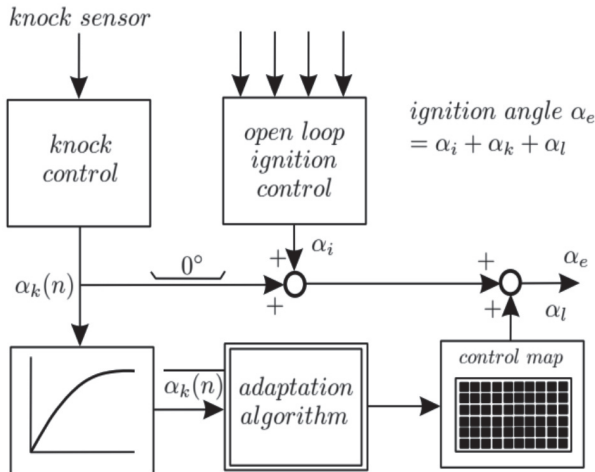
knock sensor

knock control

open loop ignition control

ignition angle $\alpha_e$ $= \alpha_i + \alpha_k + \alpha_l$

$\alpha_i$

+

+

$0°$

$\alpha_k(n)$

+

+

$\alpha_e$

$\alpha_l$

$\alpha_k(n)$

adaptation algorithm

control map